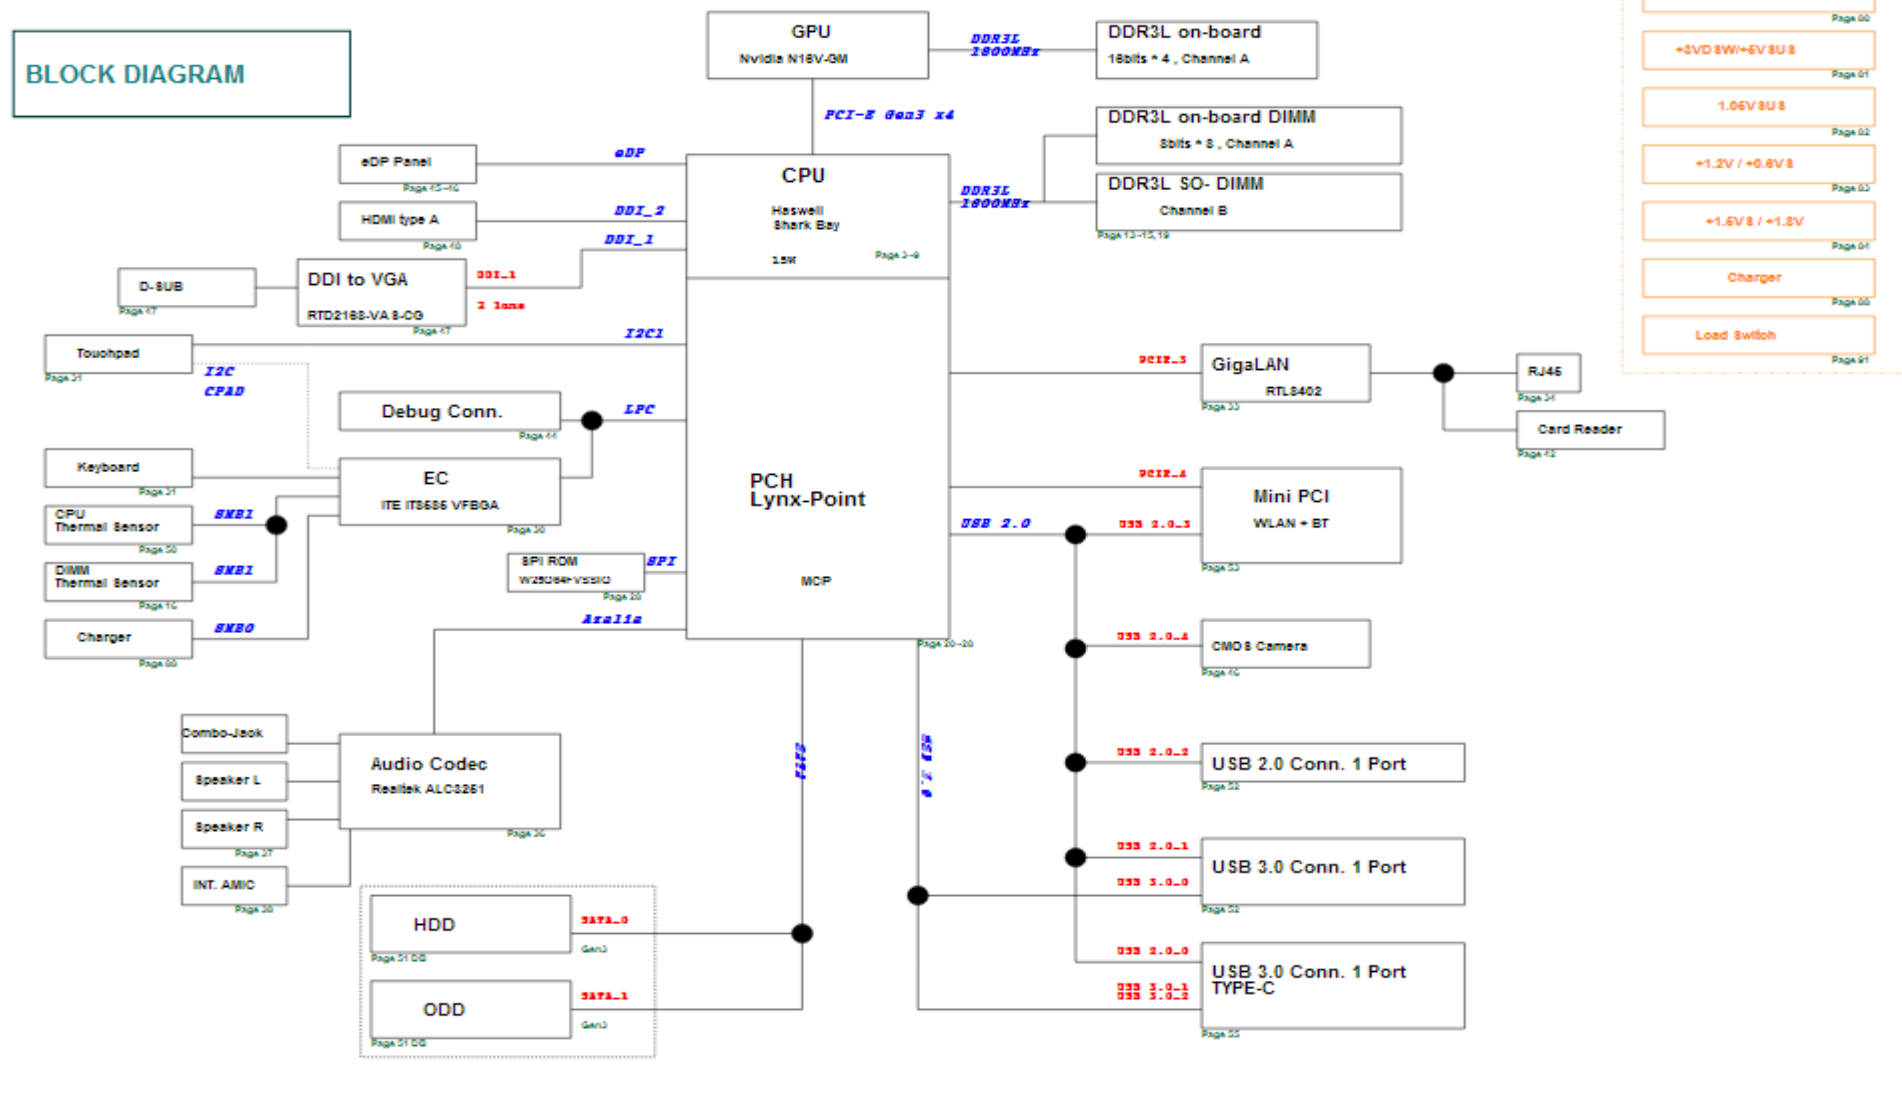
BLOCK DIAGRAM

GPU
Nvidia N16V-GM

DDR3L 1600MHz

DDR3L on-board
16bits * 4 , Channel A

PCI-E Gen3 x4

DDR3L on-board DIMM
8bits * 8 , Channel A

DDR3L 1600MHz

DDR3L SO- DIMM
Channel B
Page 13~15,19

eDP Panel
Page 45~46

eDP

HDMI type A
Page 49

DDI_2

DDI_1

CPU
Haswell
Shark Bay
15W
Page 3~9

D-SUB
Page 47

DDI to VGA
RTD2168-VA 8-CG
Page 47

DDI_1
2 lane

Touchpad
Page 31

I2C1

I2C
CPAD

Debug Conn.
Page 44

LPC

Keyboard
Page 31

EC
ITE IT8586 VFBGA
Page 30

CPU Thermal Sensor
Page 50

SMB1

DIMM Thermal Sensor
Page 16

SMB1

Charger
Page 60

SMB0

SPI ROM
W25Q64FVSSIQ
Page 30

SPI

Azalia

PCH
Lynx-Point

MCP
Page 20~28

PCIE_3

GigaLAN
RTL8402
Page 33

RJ45
Page 34

Card Reader
Page 42

PCIE_4

Mini PCI
WLAN + BT
Page 53

USB 2.0

USB 2.0_3

USB 2.0_4

CMOS Camera
Page 46

USB 2.0_2

USB 2.0 Conn. 1 Port
Page 52

USB 2.0_1

USB 3.0_0

USB 3.0 Conn. 1 Port
Page 52

USB 2.0_0

USB 3.0_1
USB 3.0_2

USB 3.0 Conn. 1 Port
TYPE-C
Page 55

SATA

USB 3.0

Combo-Jack

Speaker L

Speaker R
Page 37

INT. AMIC
Page 36

Audio Codec
Realtek ALC3251
Page 36

HDD
Page 51 DB

SATA_0
Gen3

ODD
Page 51 DB

SATA_1
Gen3

Page 60

+3VDSW/+5VSUS
Page 61

1.05VSUS
Page 62

+1.2V / +0.6VS
Page 63

+1.5VS / +1.8V
Page 64

Charger
Page 60

Load Switch
Page 61